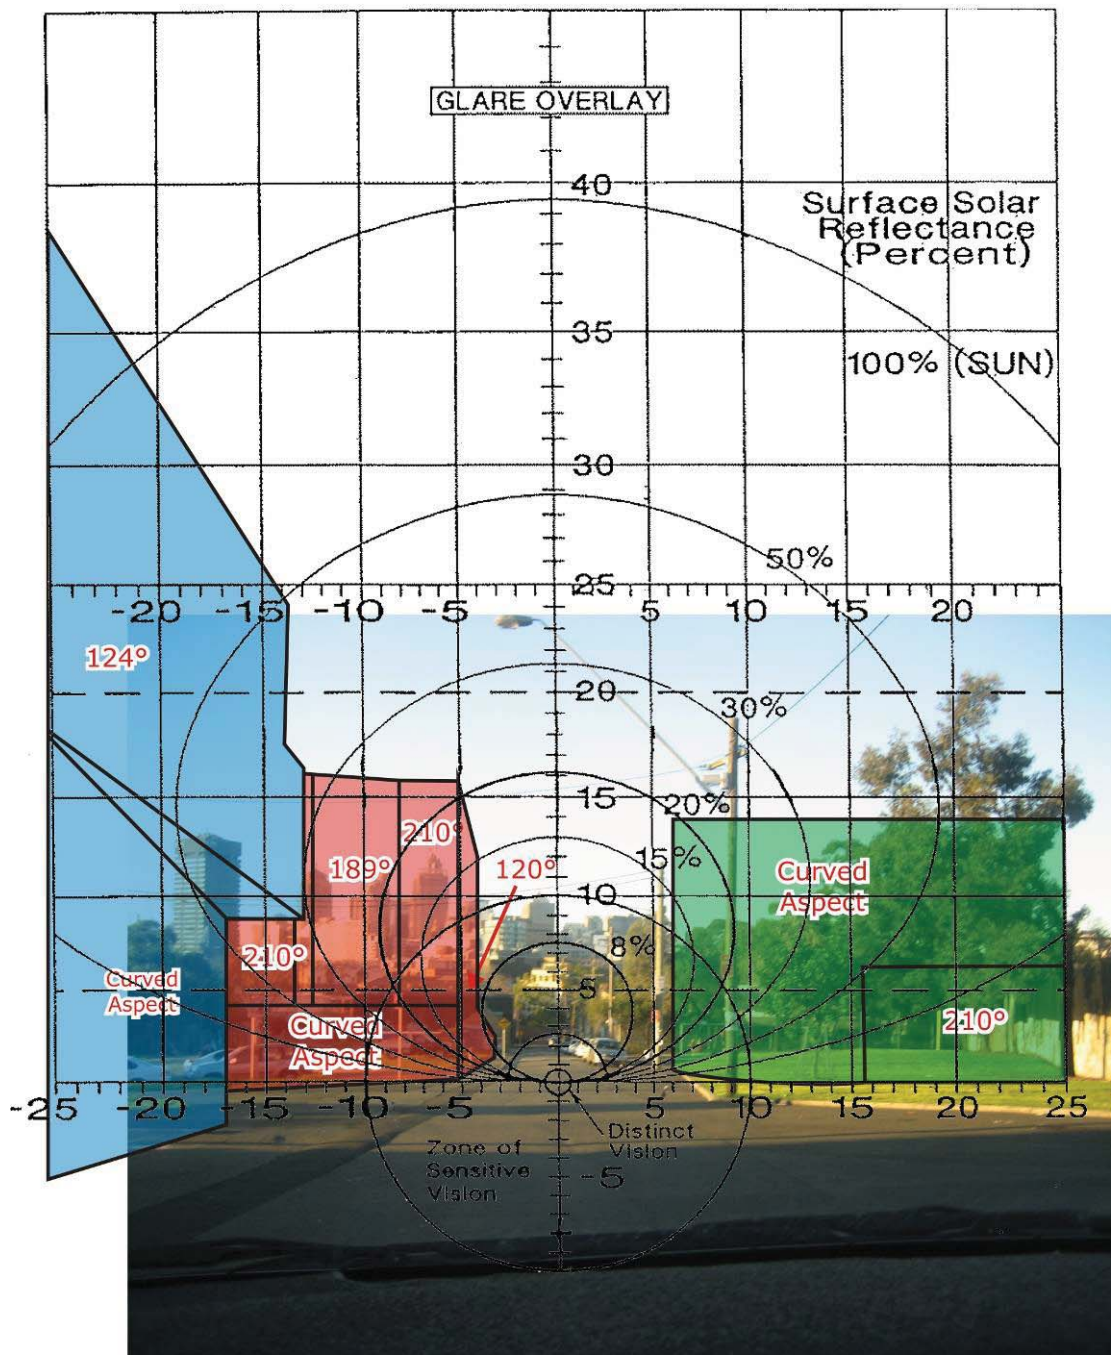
GLARE OVERLAY

Surface Solar Reflectance (Percent)

40
35
100% (SUN)
30
50%
25
-20 -15 -10 -5 5 10 15 20
124°
20
30%
15
20%
210°
189°
120°
15%
Curved Aspect
10
8%
210°
Curved Aspect
5
Curved Aspect
210°
-25 -20 -15 -10 -5 5 10 15 20 25
Zone of Sensitive Vision
Distinct Vision
-5